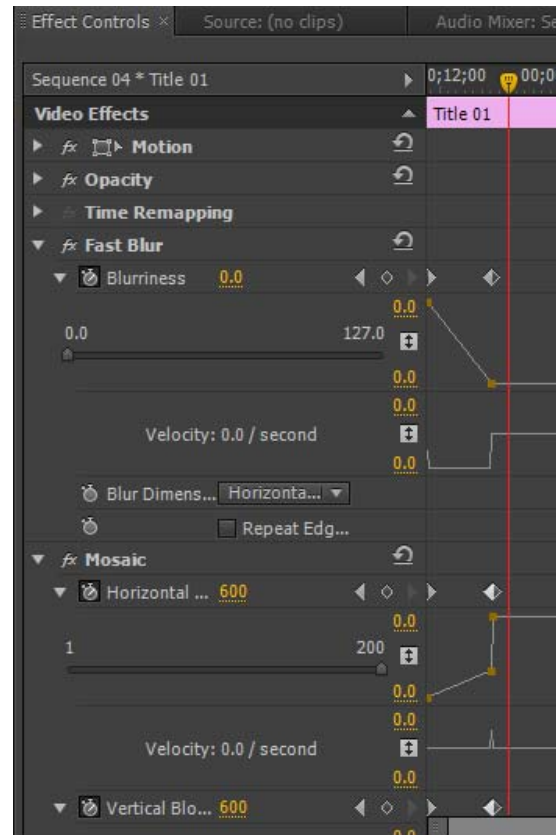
Effect Controls × Source: (no clips) Audio Mixer: Se

Sequence 04 * Title 01
0;12;00 00;0

Video Effects
Title 01

fx Motion
fx Opacity
Time Remapping
fx Fast Blur
Blurriness 0.0
0.0
0.0 127.0
0.0
0.0
Velocity: 0.0 / second
0.0
Blur Dimens... Horizonta...
Repeat Edg...
fx Mosaic
Horizontal ... 600
0.0
1 200
0.0
0.0
Velocity: 0.0 / second
0.0
Vertical Blo... 600